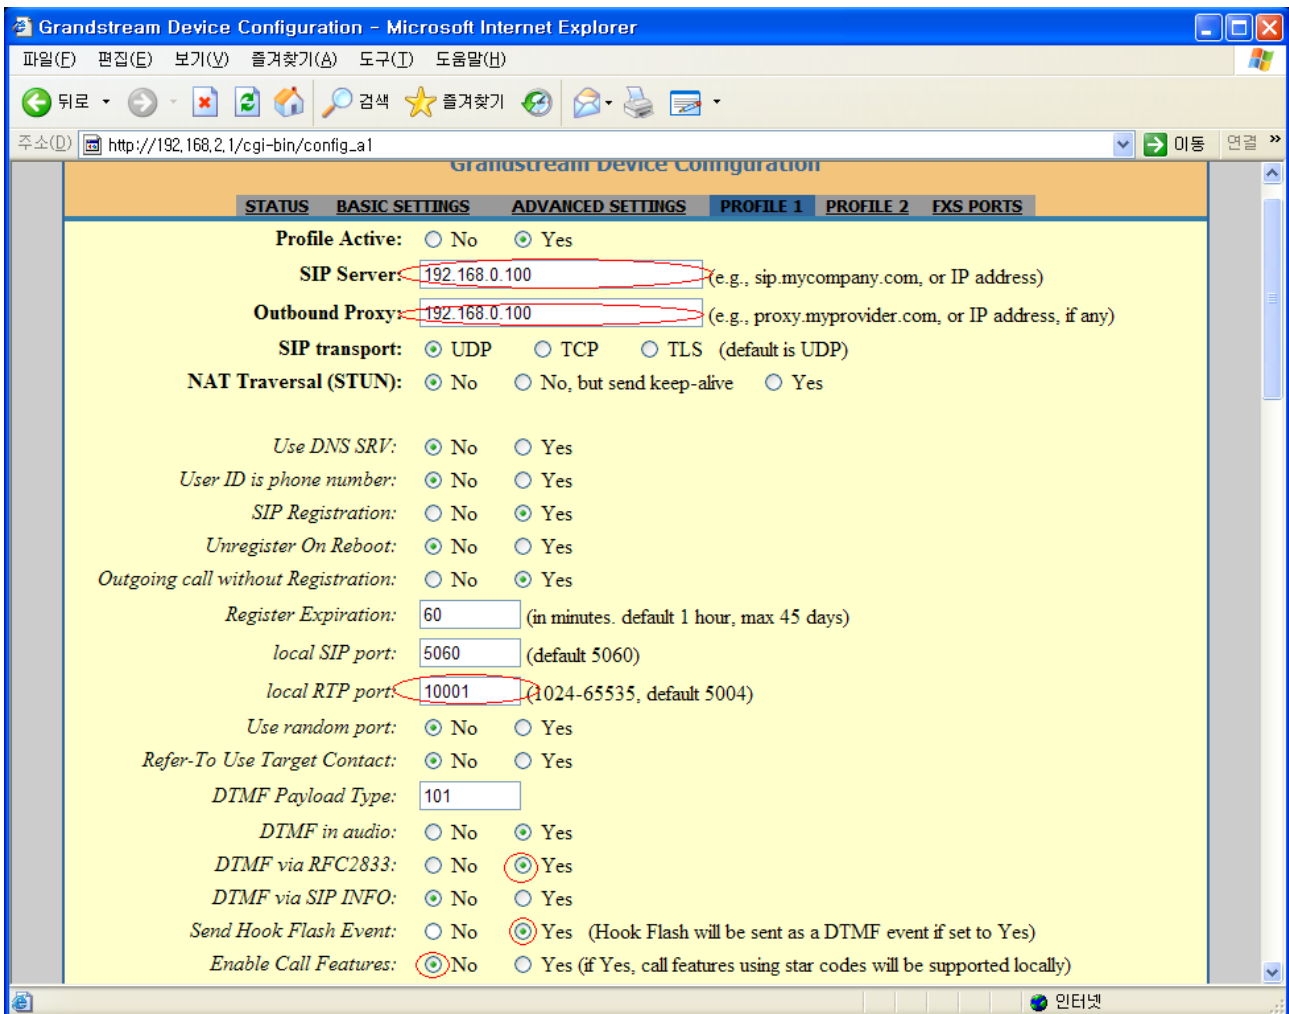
Grandstream Device Configuration - Microsoft Internet Explorer

파일(F) 편집(E) 보기(V) 즐겨찾기(A) 도구(T) 도움말(H)

뒤로 검색 즐겨찾기

주소(D) http://192.168.2.1/cgi-bin/config_a1 이동 연결 »

Grandstream Device Configuration

STATUS BASIC SETTINGS ADVANCED SETTINGS PROFILE 1 PROFILE 2 FXS PORTS

Profile Active: No Yes

SIP Server: 192.168.0.100 (e.g., sip.mycompany.com, or IP address)

Outbound Proxy: 192.168.0.100 (e.g., proxy.myprovider.com, or IP address, if any)

SIP transport: UDP TCP TLS (default is UDP)

NAT Traversal (STUN): No No, but send keep-alive Yes

Use DNS SRV: No Yes

User ID is phone number: No Yes

SIP Registration: No Yes

Unregister On Reboot: No Yes

Outgoing call without Registration: No Yes

Register Expiration: 60 (in minutes. default 1 hour, max 45 days)

local SIP port: 5060 (default 5060)

local RTP port: 10001 (1024-65535, default 5004)

Use random port: No Yes

Refer-To Use Target Contact: No Yes

DTMF Payload Type: 101

DTMF in audio: No Yes

DTMF via RFC2833: No Yes

DTMF via SIP INFO: No Yes

Send Hook Flash Event: No Yes (Hook Flash will be sent as a DTMF event if set to Yes)

Enable Call Features: No Yes (if Yes, call features using star codes will be supported locally)

인터넷